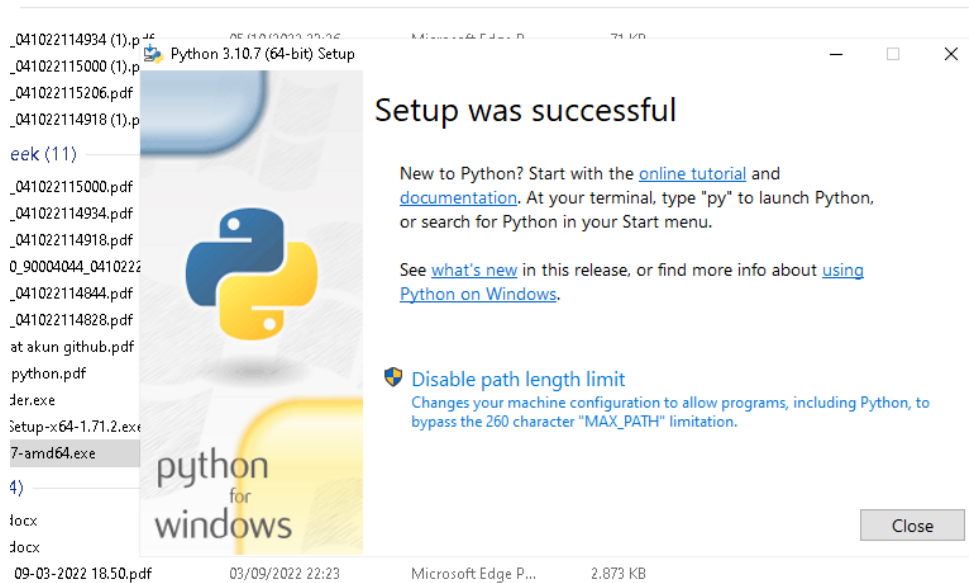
_041022114934 (1).pdf 05/10/2022 22:26 Microsoft Edge P... 71 KB
_041022115000 (1).p
_041022115206.pdf
_041022114918 (1).p
eek (11)
_041022115000.pdf
_041022114934.pdf
_041022114918.pdf
0_90004044_0410222
_041022114844.pdf
_041022114828.pdf
at akun github.pdf
python.pdf
der.exe
Setup-x64-1.71.2.exe
7-amd64.exe
4)
docx
docx
09-03-2022 18.50.pdf 03/09/2022 22:23 Microsoft Edge P... 2.873 KB

Python 3.10.7 (64-bit) Setup

Setup was successful

New to Python? Start with the online tutorial and documentation. At your terminal, type "py" to launch Python, or search for Python in your Start menu.

See what's new in this release, or find more info about using Python on Windows.

Disable path length limit
Changes your machine configuration to allow programs, including Python, to bypass the 260 character "MAX_PATH" limitation.

python for windows

Close